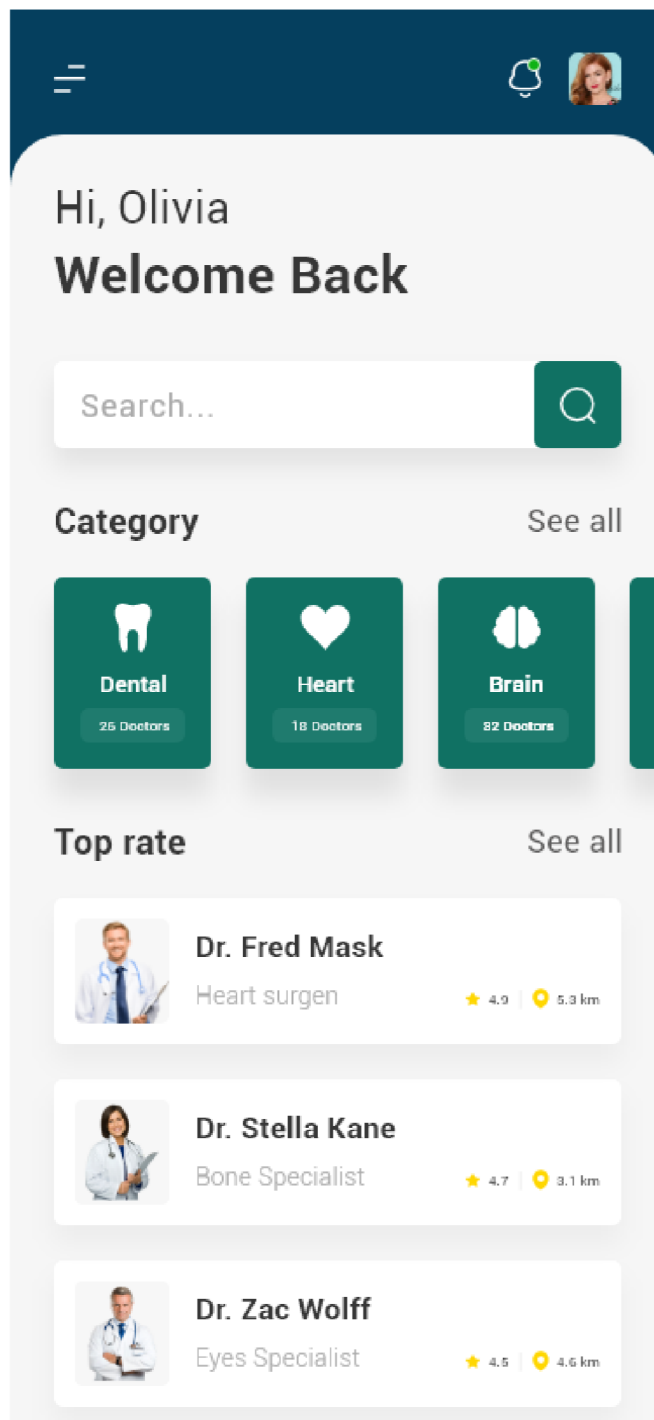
Hi, Olivia
Welcome Back

Search...

Category
See all

Dental
25 Doctors

Heart
18 Doctors

Brain
82 Doctors

Top rate
See all

Dr. Fred Mask
Heart surgen
4.9 | 5.3 km

Dr. Stella Kane
Bone Specialist
4.7 | 3.1 km

Dr. Zac Wolff
Eyes Specialist
4.5 | 4.6 km